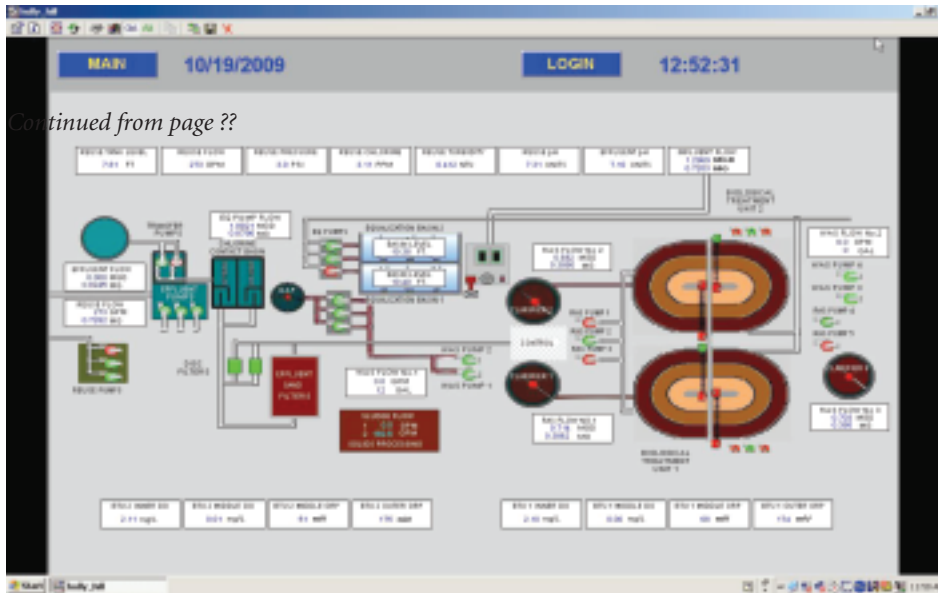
MAIN

10/19/2009

LOGIN

12:52:31

Continued from page ??

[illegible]

BIOLOGICAL TREATMENT UNIT 2

EQUALIZATION BASIN 2

EQUALIZATION BASIN 1

CONTROL

CLARIFIER

EFFLUENT SAND FILTERS

BIOLOGICAL TREATMENT UNIT 1

SLUDGE FLOW

SOLIDS PROCESSING

REUSE PUMPS

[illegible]

Start

12:52